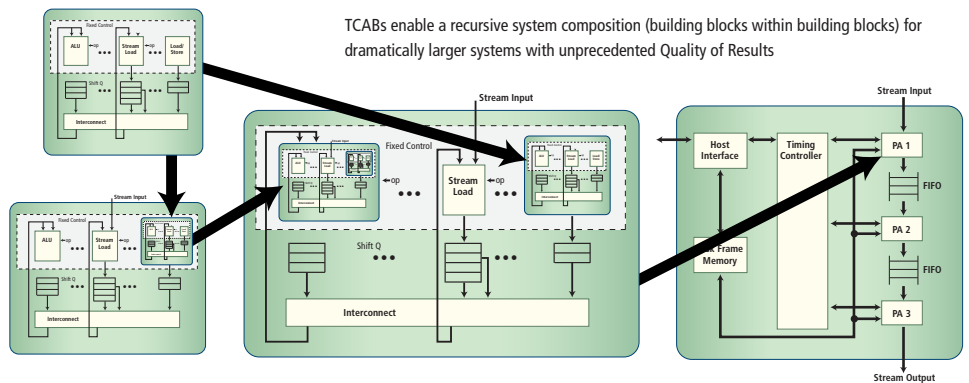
TCABs enable a recursive system composition (building blocks within building blocks) for dramatically larger systems with unprecedented Quality of Results

Fixed Control
ALU
op
Stream Load
Load/Store
Shift Q
Interconnect

Stream Input
Fixed Control
ALU
Stream Load
Shift Q
Interconnect

Stream Input
Fixed Control
op
Stream Load
op
Shift Q
Interconnect

Host Interface
Timing Controller
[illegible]k Frame Memory
Stream Input
PA 1
FIFO
PA 2
FIFO
PA 3
Stream Output